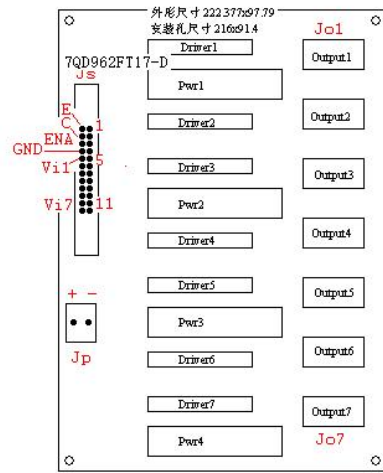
外形尺寸222.377x97.79
安装孔尺寸216x91.4

7QD962FT17-D
Js
E
C
1
ENA
GND
5
Vi1
Vi7
11

Driver1
Pwr1
Driver2
Driver3
Pwr2
Driver4
Driver5
Pwr3
Driver6
Driver7
Pwr4

Jo1
Output1
Output2
Output3
Output4
Output5
Output6
Output7
Jo7

+ -
Jp